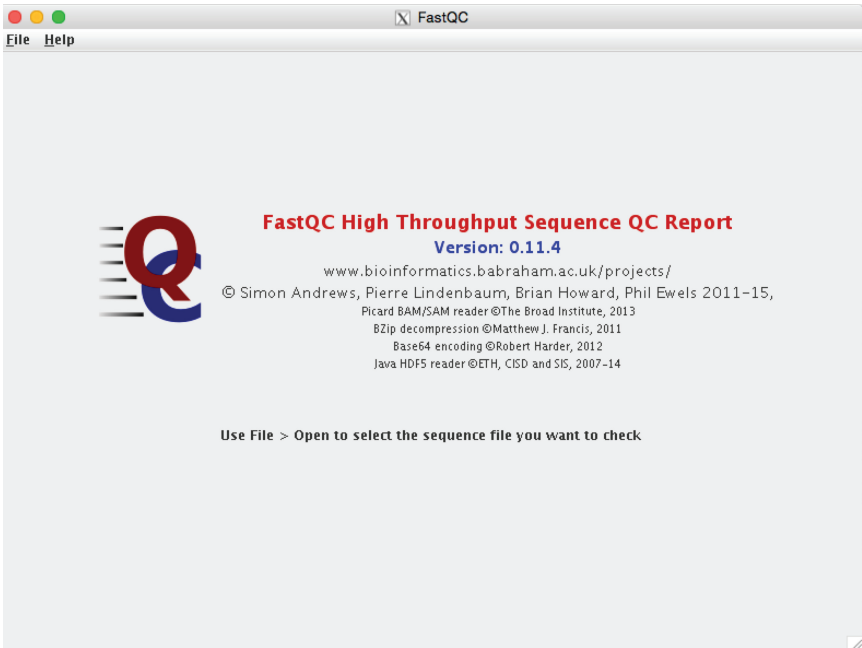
FastQC

File Help

QC

FastQC High Throughput Sequence QC Report
Version: 0.11.4
www.bioinformatics.babraham.ac.uk/projects/
© Simon Andrews, Pierre Lindenbaum, Brian Howard, Phil Ewels 2011-15,
Picard BAM/SAM reader ©The Broad Institute, 2013
BZip decompression ©Matthew J. Francis, 2011
Base64 encoding ©Robert Harder, 2012
Java HDF5 reader ©ETH, CISD and SIS, 2007-14

Use File > Open to select the sequence file you want to check